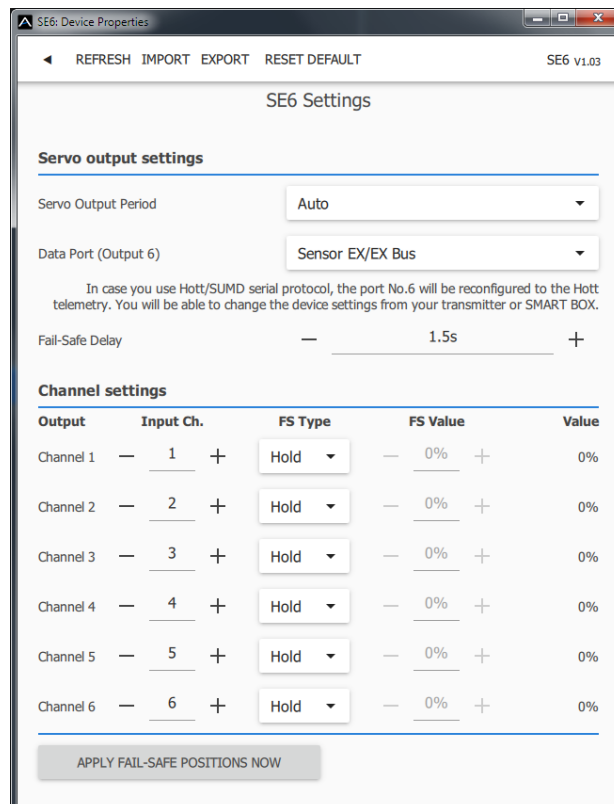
SE6: Device Properties

◄ REFRESH IMPORT EXPORT RESET DEFAULT SE6 V1.03

SE6 Settings

**Servo output settings**

Servo Output Period — Auto

Data Port (Output 6) — Sensor EX/EX Bus

In case you use Hott/SUMD serial protocol, the port No.6 will be reconfigured to the Hott telemetry. You will be able to change the device settings from your transmitter or SMART BOX.

Fail-Safe Delay — 1.5s +

**Channel settings**

| Output | Input Ch. | FS Type | FS Value | Value |
|---|---|---|---|---|
| Channel 1 | — 1 + | Hold | — 0% + | 0% |
| Channel 2 | — 2 + | Hold | — 0% + | 0% |
| Channel 3 | — 3 + | Hold | — 0% + | 0% |
| Channel 4 | — 4 + | Hold | — 0% + | 0% |
| Channel 5 | — 5 + | Hold | — 0% + | 0% |
| Channel 6 | — 6 + | Hold | — 0% + | 0% |

APPLY FAIL-SAFE POSITIONS NOW